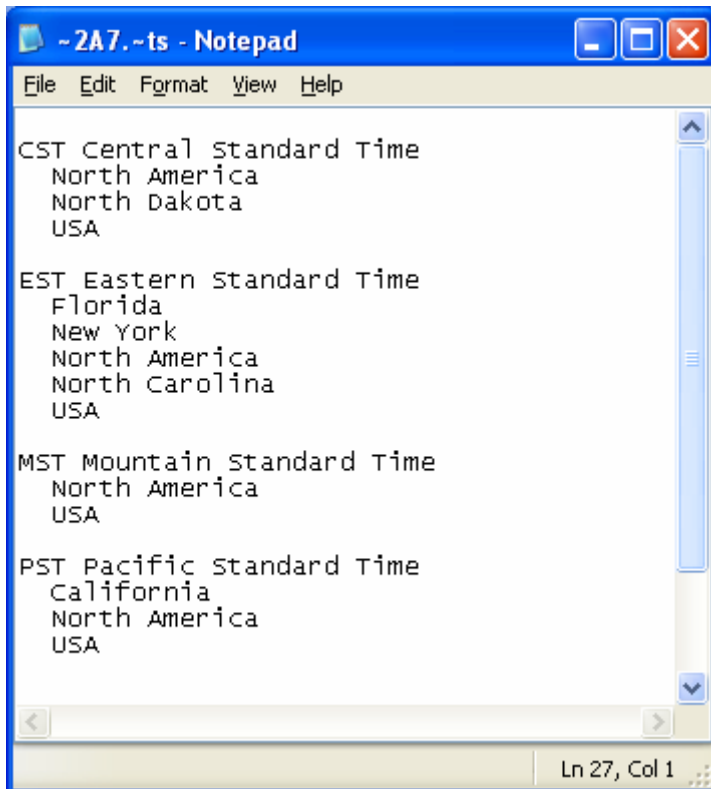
~2A7.~ts - Notepad

File Edit Format View Help

CST Central Standard Time
North America
North Dakota
USA

EST Eastern Standard Time
Florida
New York
North America
North Carolina
USA

MST Mountain Standard Time
North America
USA

PST Pacific Standard Time
California
North America
USA

Ln 27, Col 1